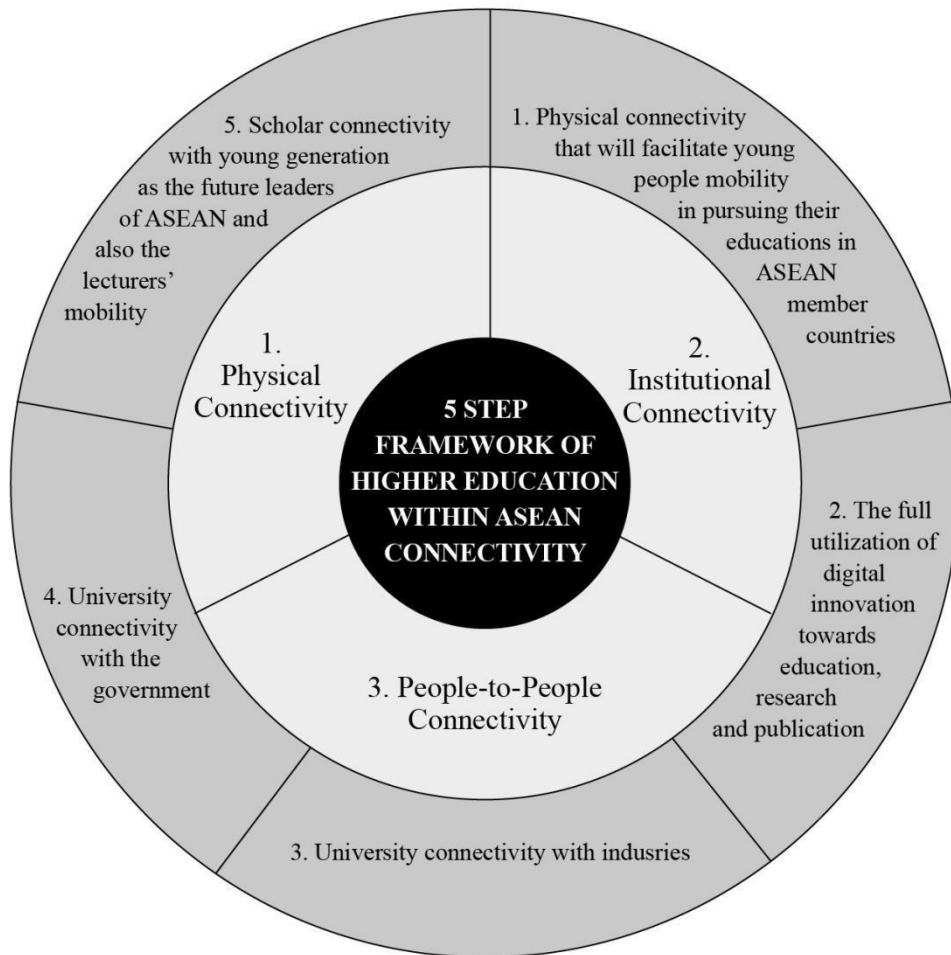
5 STEP FRAMEWORK OF HIGHER EDUCATION WITHIN ASEAN CONNECTIVITY

1. Physical Connectivity

2. Institutional Connectivity

3. People-to-People Connectivity

1. Physical connectivity that will facilitate young people mobility in pursuing their educations in ASEAN member countries

2. The full utilization of digital innovation towards education, research and publication

3. University connectivity with indusries

4. University connectivity with the government

5. Scholar connectivity with young generation as the future leaders of ASEAN and also the lecturers' mobility